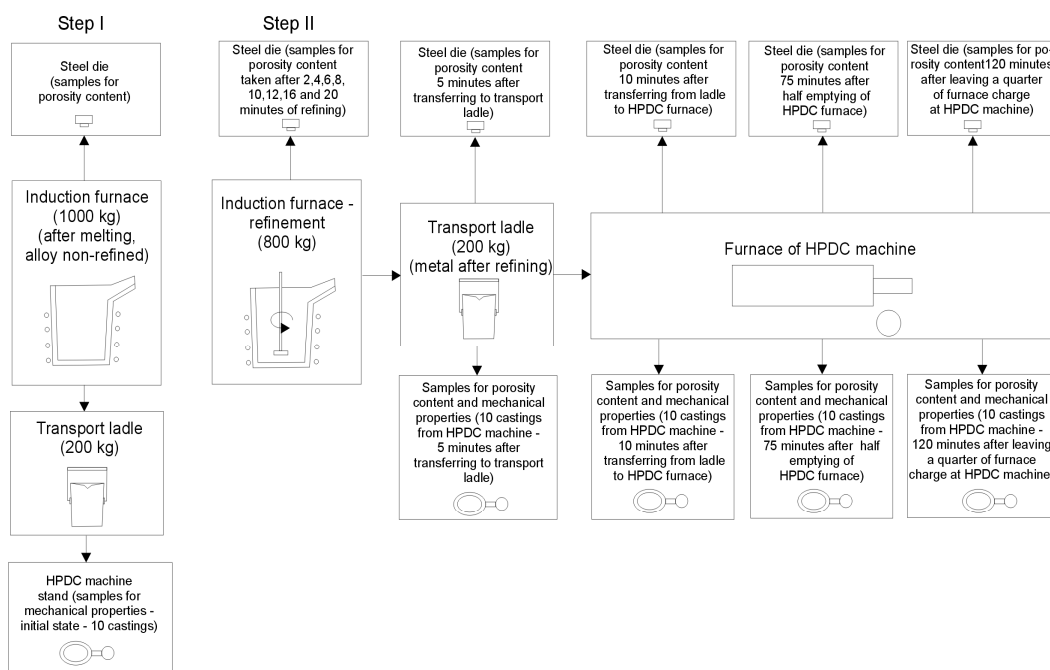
Step I

Step II

Steel die (samples for porosity content)

Induction furnace (1000 kg) (after melting, alloy non-refined)

Transport ladle (200 kg)

HPDC machine stand (samples for mechanical properties - initial state - 10 castings)

Steel die (samples for porosity content taken after 2,4,6,8, 10,12,16 and 20 minutes of refining)

Induction furnace - refinement (800 kg)

Steel die (samples for porosity content 5 minutes after transferring to transport ladle)

Transport ladle (200 kg) (metal after refining)

Samples for porosity content and mechanical properties (10 castings from HPDC machine - 5 minutes after transferring to transport ladle)

Steel die (samples for porosity content 10 minutes after transferring from ladle to HPDC furnace)

Steel die (samples for porosity content 75 minutes after half emptying of HPDC furnace)

Steel die (samples for porosity content120 minutes after leaving a quarter of furnace charge at HPDC machine)

Furnace of HPDC machine

Samples for porosity content and mechanical properties (10 castings from HPDC machine - 10 minutes after transferring from ladle to HPDC furnace)

Samples for porosity content and mechanical properties (10 castings from HPDC machine - 75 minutes after half emptying of HPDC furnace)

Samples for porosity content and mechanical properties (10 castings from HPDC machine - 120 minutes after leaving a quarter of furnace charge at HPDC machine)